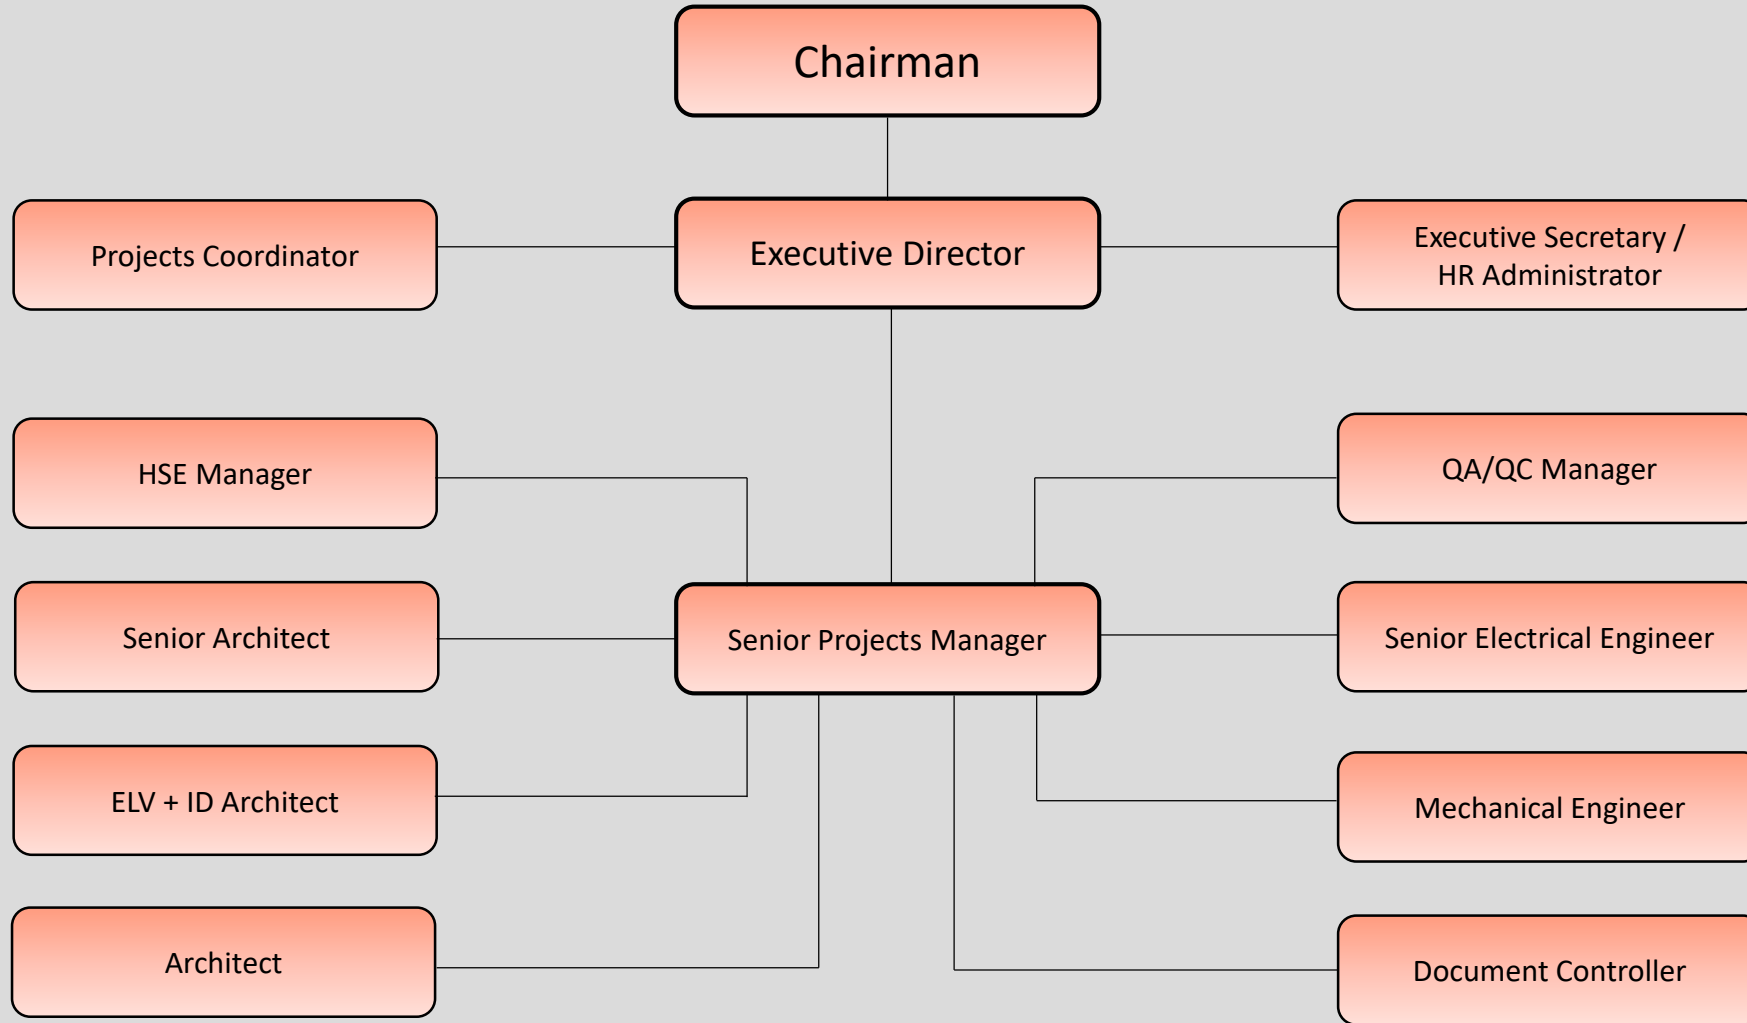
Chairman

Projects Coordinator

Executive Director

Executive Secretary / HR Administrator

HSE Manager

QA/QC Manager

Senior Architect

Senior Projects Manager

Senior Electrical Engineer

ELV + ID Architect

Mechanical Engineer

Architect

Document Controller